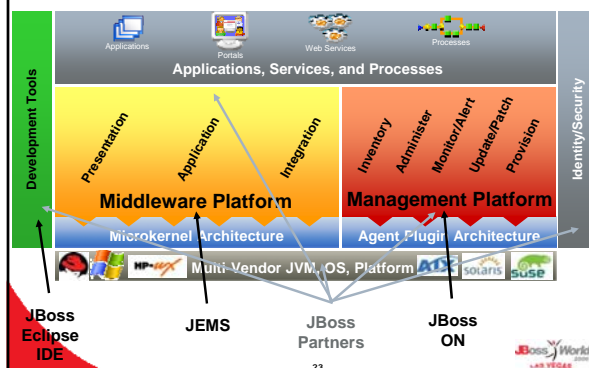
Applications
Portals
Web Services
Processes
Applications, Services, and Processes

Development Tools

Presentation
Application
Integration
Middleware Platform
Microkernel Architecture

Inventory
Administer
Monitor/Alert
Update/Patch
Provision
Management Platform
Agent Plugin Architecture

Identity/Security

HP-UX
Multi-Vendor JVM, OS, Platform
AIX
solaris
suse

JBoss Eclipse IDE
JEMS
JBoss Partners
JBoss ON

23

JBoss World
LAS VEGAS